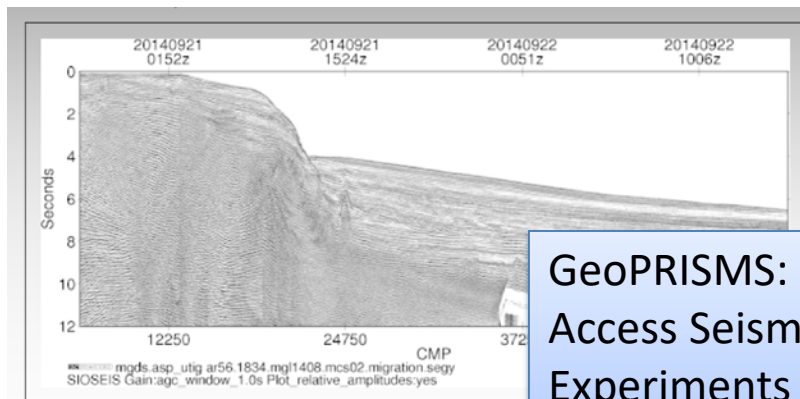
20140921 0152z

20140921 1524z

20140922 0051z

20140922 1006z

0
2
4
6
8
10
12

Seconds

12250

24750

372

CMP

mgds.asp_utig ar56.1834.mgl1408.mcs02.migration.segy
SIOSEIS Gain:agc_window_1.0s Plot_relative_amplitudes:yes

GeoPRISMS:
Access Seism
Experiments